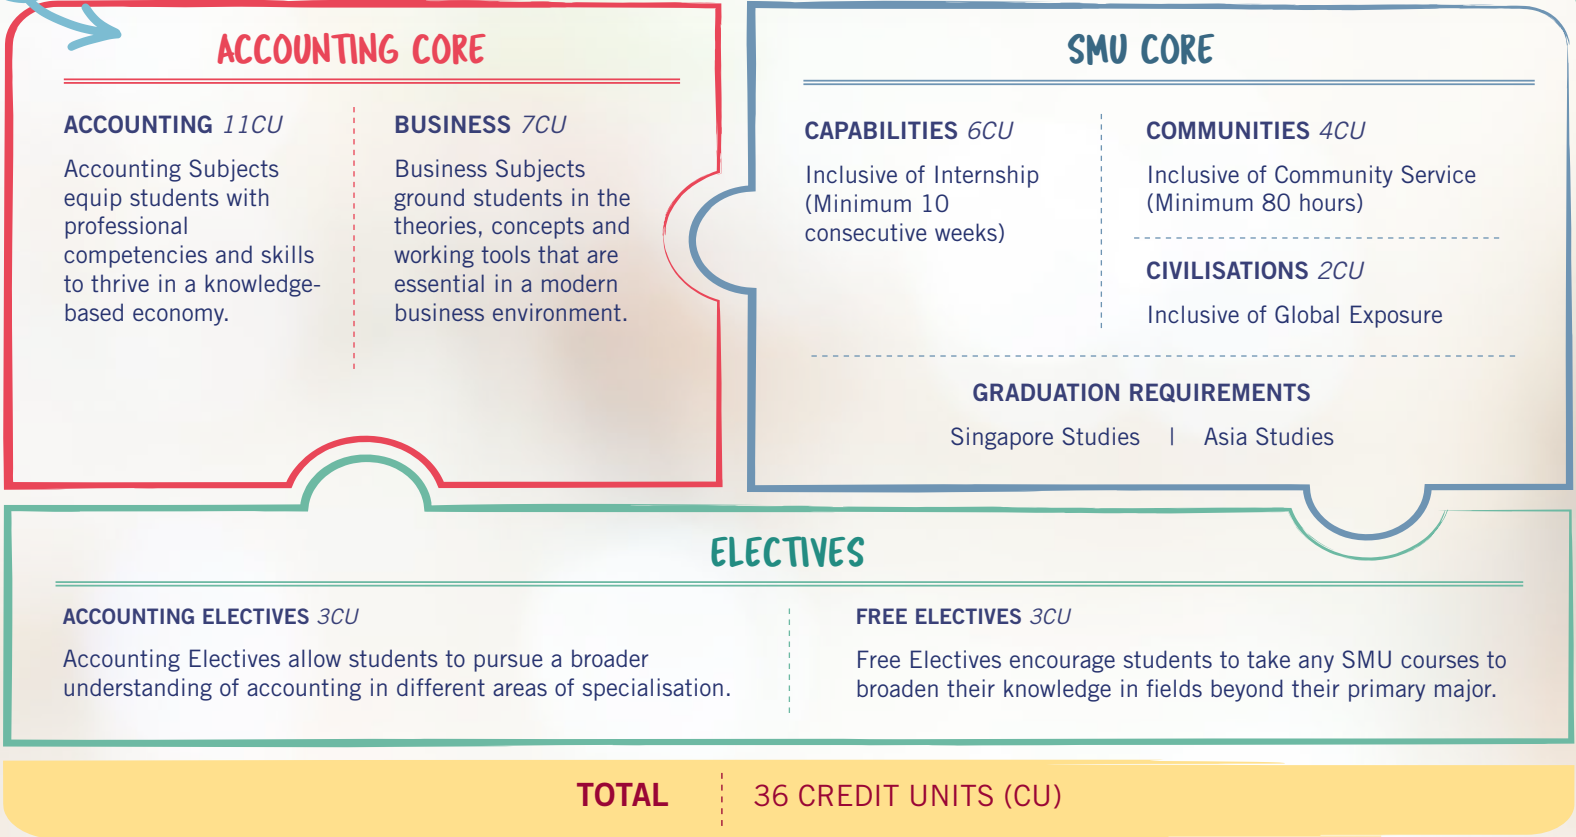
ACCOUNTING CORE

ACCOUNTING 11CU

Accounting Subjects equip students with professional competencies and skills to thrive in a knowledge-based economy.

BUSINESS 7CU

Business Subjects ground students in the theories, concepts and working tools that are essential in a modern business environment.

SMU CORE

CAPABILITIES 6CU

Inclusive of Internship (Minimum 10 consecutive weeks)

COMMUNITIES 4CU

Inclusive of Community Service (Minimum 80 hours)

CIVILISATIONS 2CU

Inclusive of Global Exposure

GRADUATION REQUIREMENTS

Singapore Studies | Asia Studies

ELECTIVES

ACCOUNTING ELECTIVES 3CU

Accounting Electives allow students to pursue a broader understanding of accounting in different areas of specialisation.

FREE ELECTIVES 3CU

Free Electives encourage students to take any SMU courses to broaden their knowledge in fields beyond their primary major.

TOTAL | 36 CREDIT UNITS (CU)